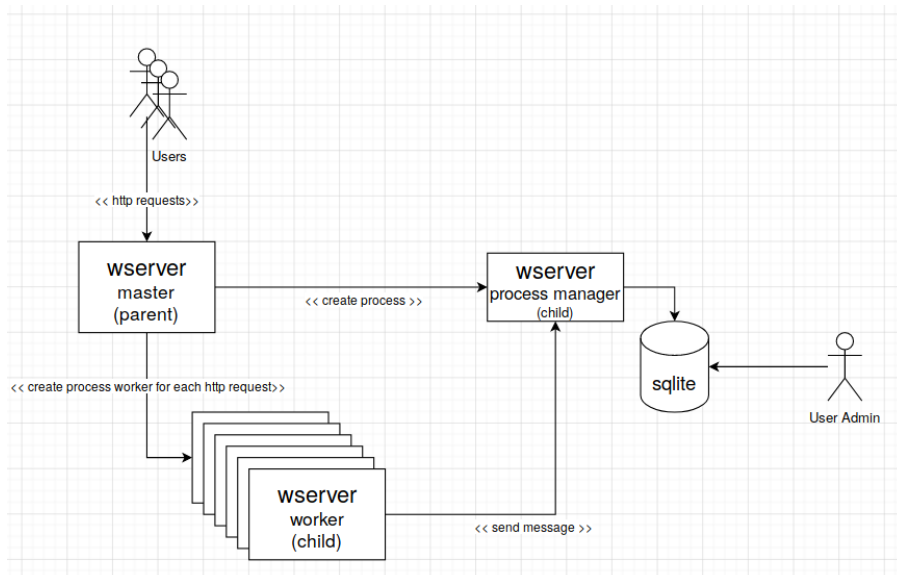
Users

<< http requests>>

wserver
master
(parent)

<< create process >>

wserver
process manager
(child)

sqlite

User Admin

<< create process worker for each http request>>

wserver
worker
(child)

<< send message >>